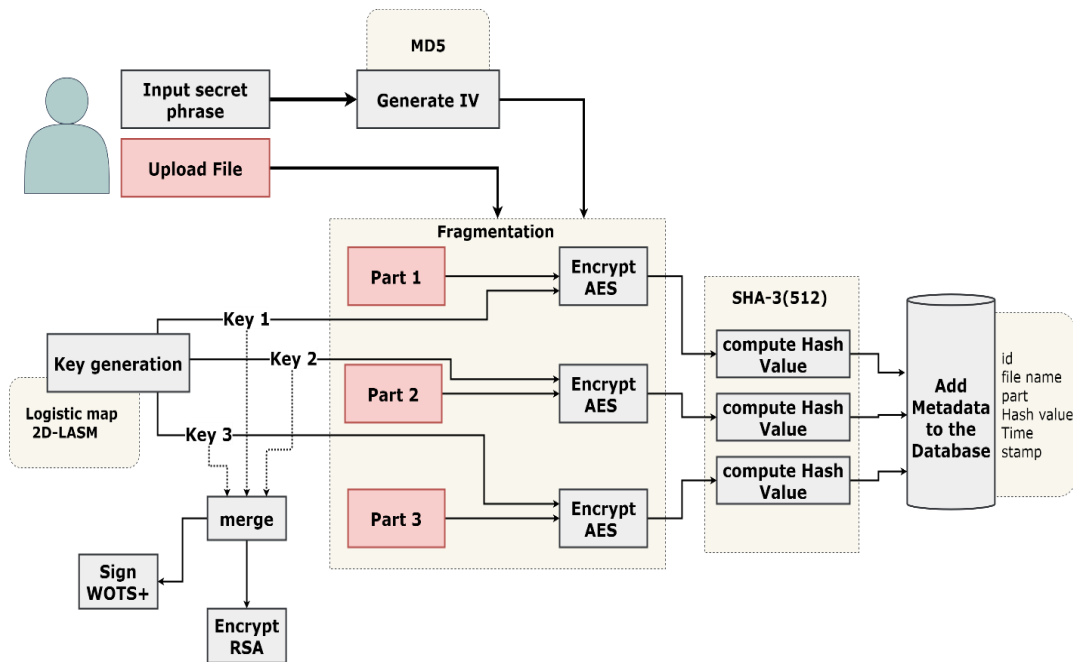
MD5

Input secret phrase

Generate IV

Upload File

Fragmentation

Part 1

Encrypt AES

Key 1

Key generation

Key 2

Part 2

Encrypt AES

Logistic map 2D-LASM

Key 3

Part 3

Encrypt AES

merge

Sign WOTS+

Encrypt RSA

SHA-3(512)

compute Hash Value

compute Hash Value

compute Hash Value

Add Metadata to the Database

id
file name
part
Hash value
Time stamp